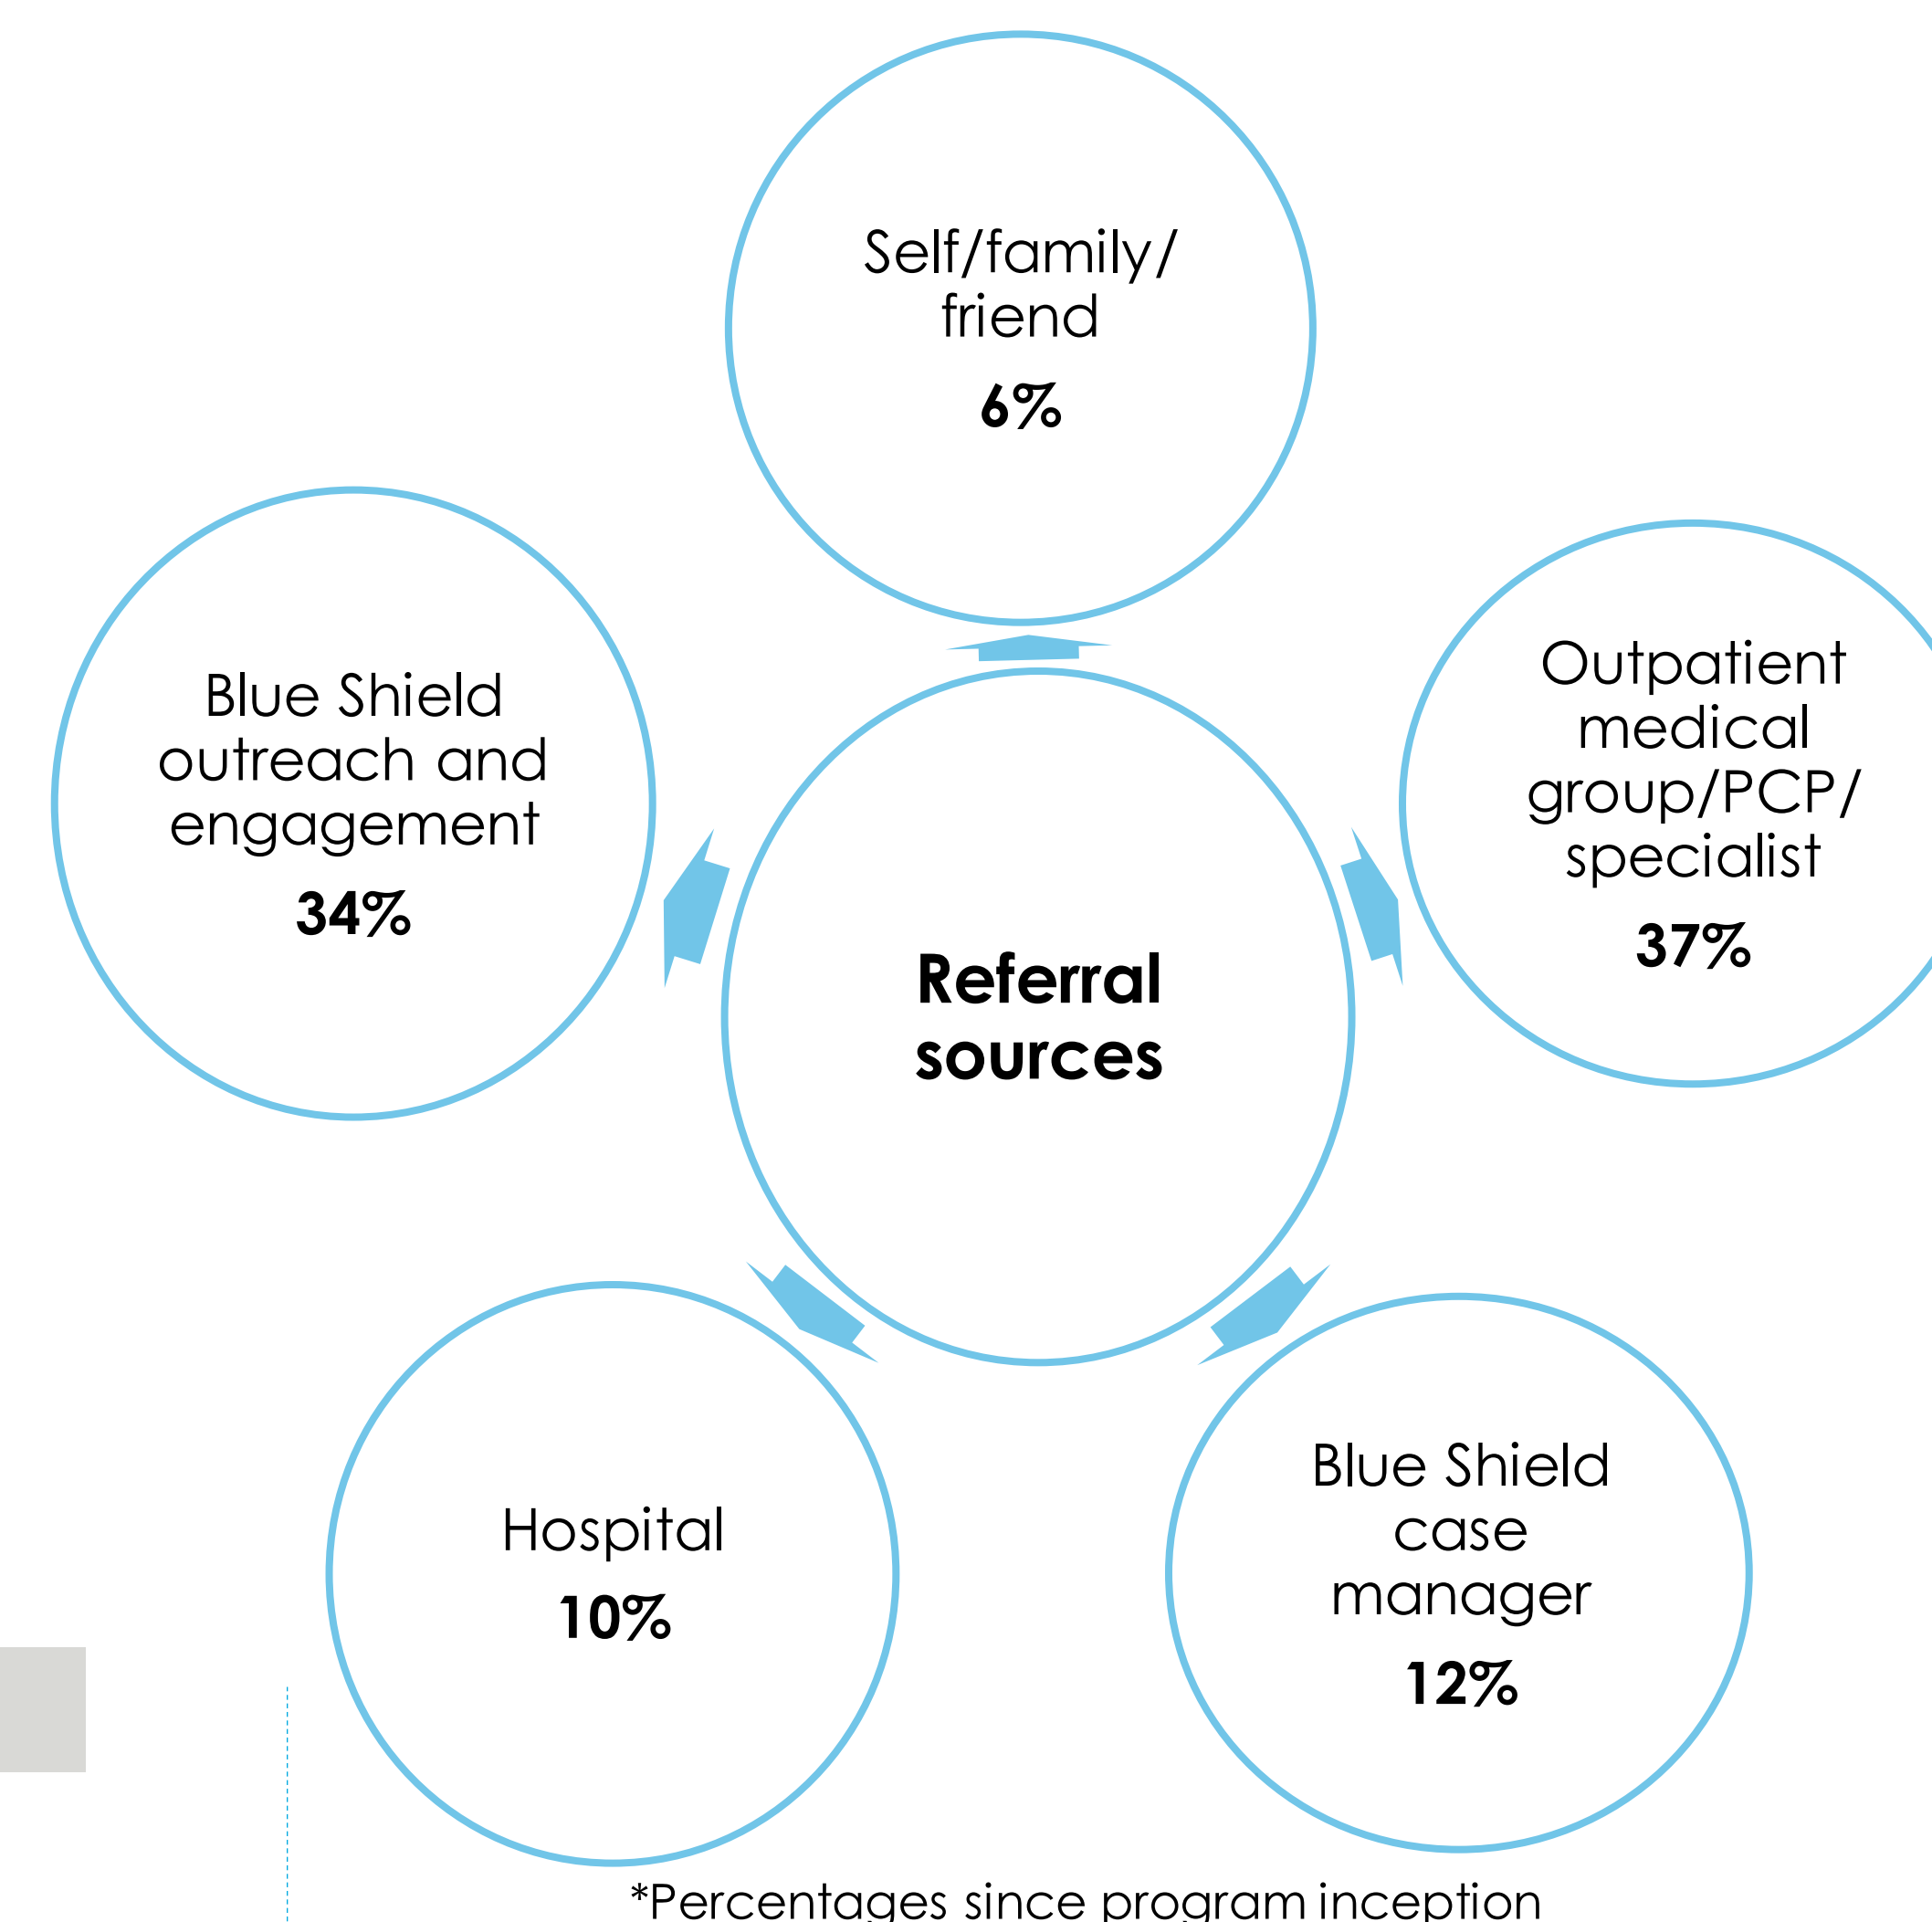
Self/family/ friend
6%

Blue Shield outreach and engagement
34%

Outpatient medical group/PCP/ specialist
37%

Referral sources

Hospital
10%

Blue Shield case manager
12%

*Percentages since program inception